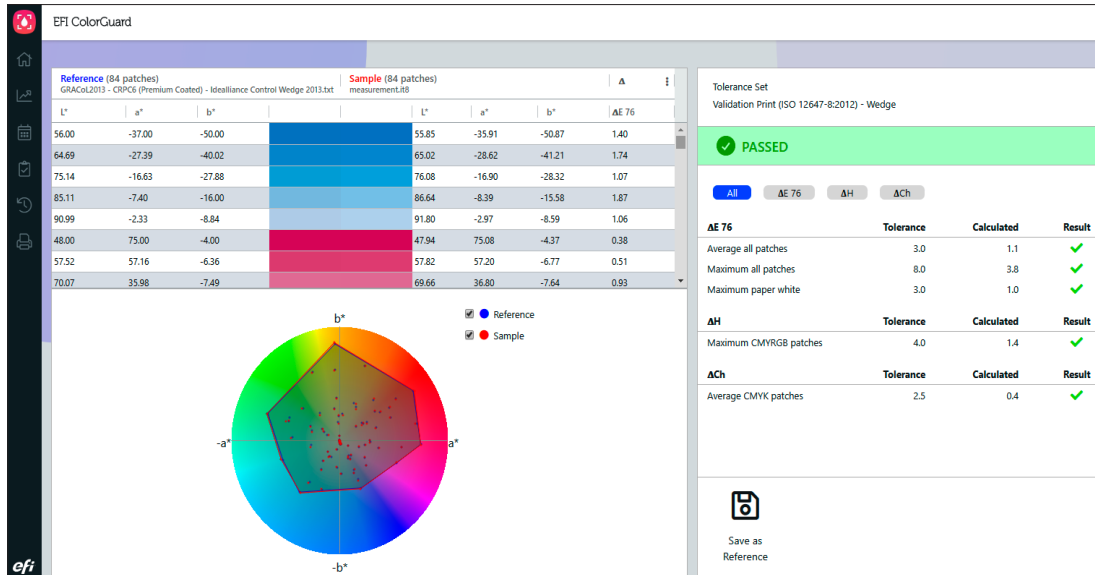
EFI ColorGuard

**Reference** (84 patches)
GRACoL2013 - CRPC6 (Premium Coated) - Idealliance Control Wedge 2013.txt

**Sample** (84 patches)
measurement.it8

Δ

| L* | a* | b* | | L* | a* | b* | ΔE 76 |
|---|---|---|---|---|---|---|---|
| 56.00 | -37.00 | -50.00 | | 55.85 | -35.91 | -50.87 | 1.40 |
| 64.69 | -27.39 | -40.02 | | 65.02 | -28.62 | -41.21 | 1.74 |
| 75.14 | -16.63 | -27.88 | | 76.08 | -16.90 | -28.32 | 1.07 |
| 85.11 | -7.40 | -16.00 | | 86.64 | -8.39 | -15.58 | 1.87 |
| 90.99 | -2.33 | -8.84 | | 91.80 | -2.97 | -8.59 | 1.06 |
| 48.00 | 75.00 | -4.00 | | 47.94 | 75.08 | -4.37 | 0.38 |
| 57.52 | 57.16 | -6.36 | | 57.82 | 57.20 | -6.77 | 0.51 |
| 70.07 | 35.98 | -7.49 | | 69.66 | 36.80 | -7.64 | 0.93 |

Reference
Sample

b*
-a*
a*
-b*

Tolerance Set
Validation Print (ISO 12647-8:2012) - Wedge

PASSED

All ΔE 76 ΔH ΔCh

| ΔE 76 | Tolerance | Calculated | Result |
|---|---|---|---|
| Average all patches | 3.0 | 1.1 | |
| Maximum all patches | 8.0 | 3.8 | |
| Maximum paper white | 3.0 | 1.0 | |

| ΔH | Tolerance | Calculated | Result |
|---|---|---|---|
| Maximum CMYRGB patches | 4.0 | 1.4 | |

| ΔCh | Tolerance | Calculated | Result |
|---|---|---|---|
| Average CMYK patches | 2.5 | 0.4 | |

Save as Reference

efi